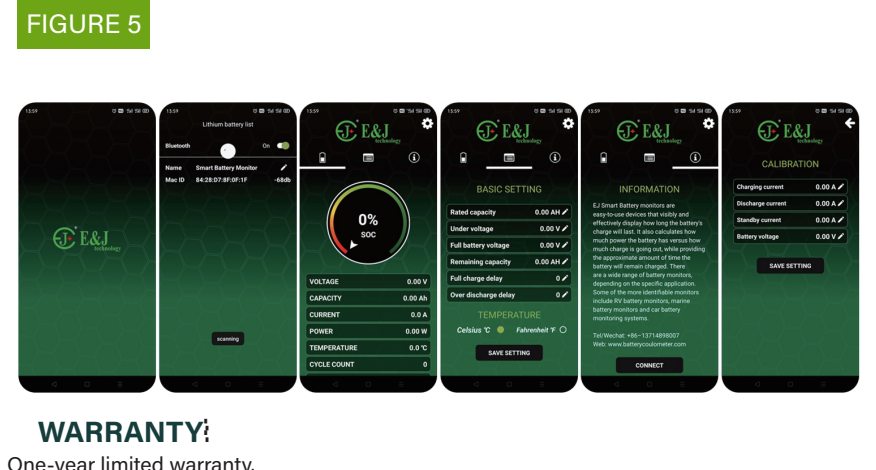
FIGURE 5

13:59

E&J technology

13:59

Lithium battery list

Bluetooth On

Name Smart Battery Monitor

Mac ID 84:28:D7:8F:0F:1F -68db

scanning

13:59

E&J technology

0%

SOC

| VOLTAGE | 0.00 V |
|---|---|
| CAPACITY | 0.00 Ah |
| CURRENT | 0.0 A |
| POWER | 0.00 W |
| TEMPERATURE | 0.0 ℃ |
| CYCLE COUNT | 0 |

13:59

E&J technology

BASIC SETTING

| Rated capacity | 0.00 AH |
|---|---|
| Under voltage | 0.00 V |
| Full battery voltage | 0.00 V |
| Remaining capacity | 0.00 AH |
| Full charge delay | 0 |
| Over discharge delay | 0 |

TEMPERATURE

Celsius ℃ Fahrenheit ℉

SAVE SETTING

13:59

E&J technology

INFORMATION

EJ Smart Battery monitors are easy-to-use devices that visibly and effectively display how long the battery's charge will last. It also calculates how much power the battery has versus how much charge is going out, while providing the approximate amount of time the battery will remain charged. There are a wide range of battery monitors, depending on the specific application. Some of the more identifiable monitors include RV battery monitors, marine battery monitors and car battery monitoring systems.

Tel/Wechat: +86-13714898007
Web: www.batterycoulometer.com

CONNECT

13:59

E&J technology

CALIBRATION

| Charging current | 0.00 A |
|---|---|
| Discharge current | 0.00 A |
| Standby current | 0.00 A |
| Battery voltage | 0.00 V |

SAVE SETTING

WARRANTY

One-year limited warranty.